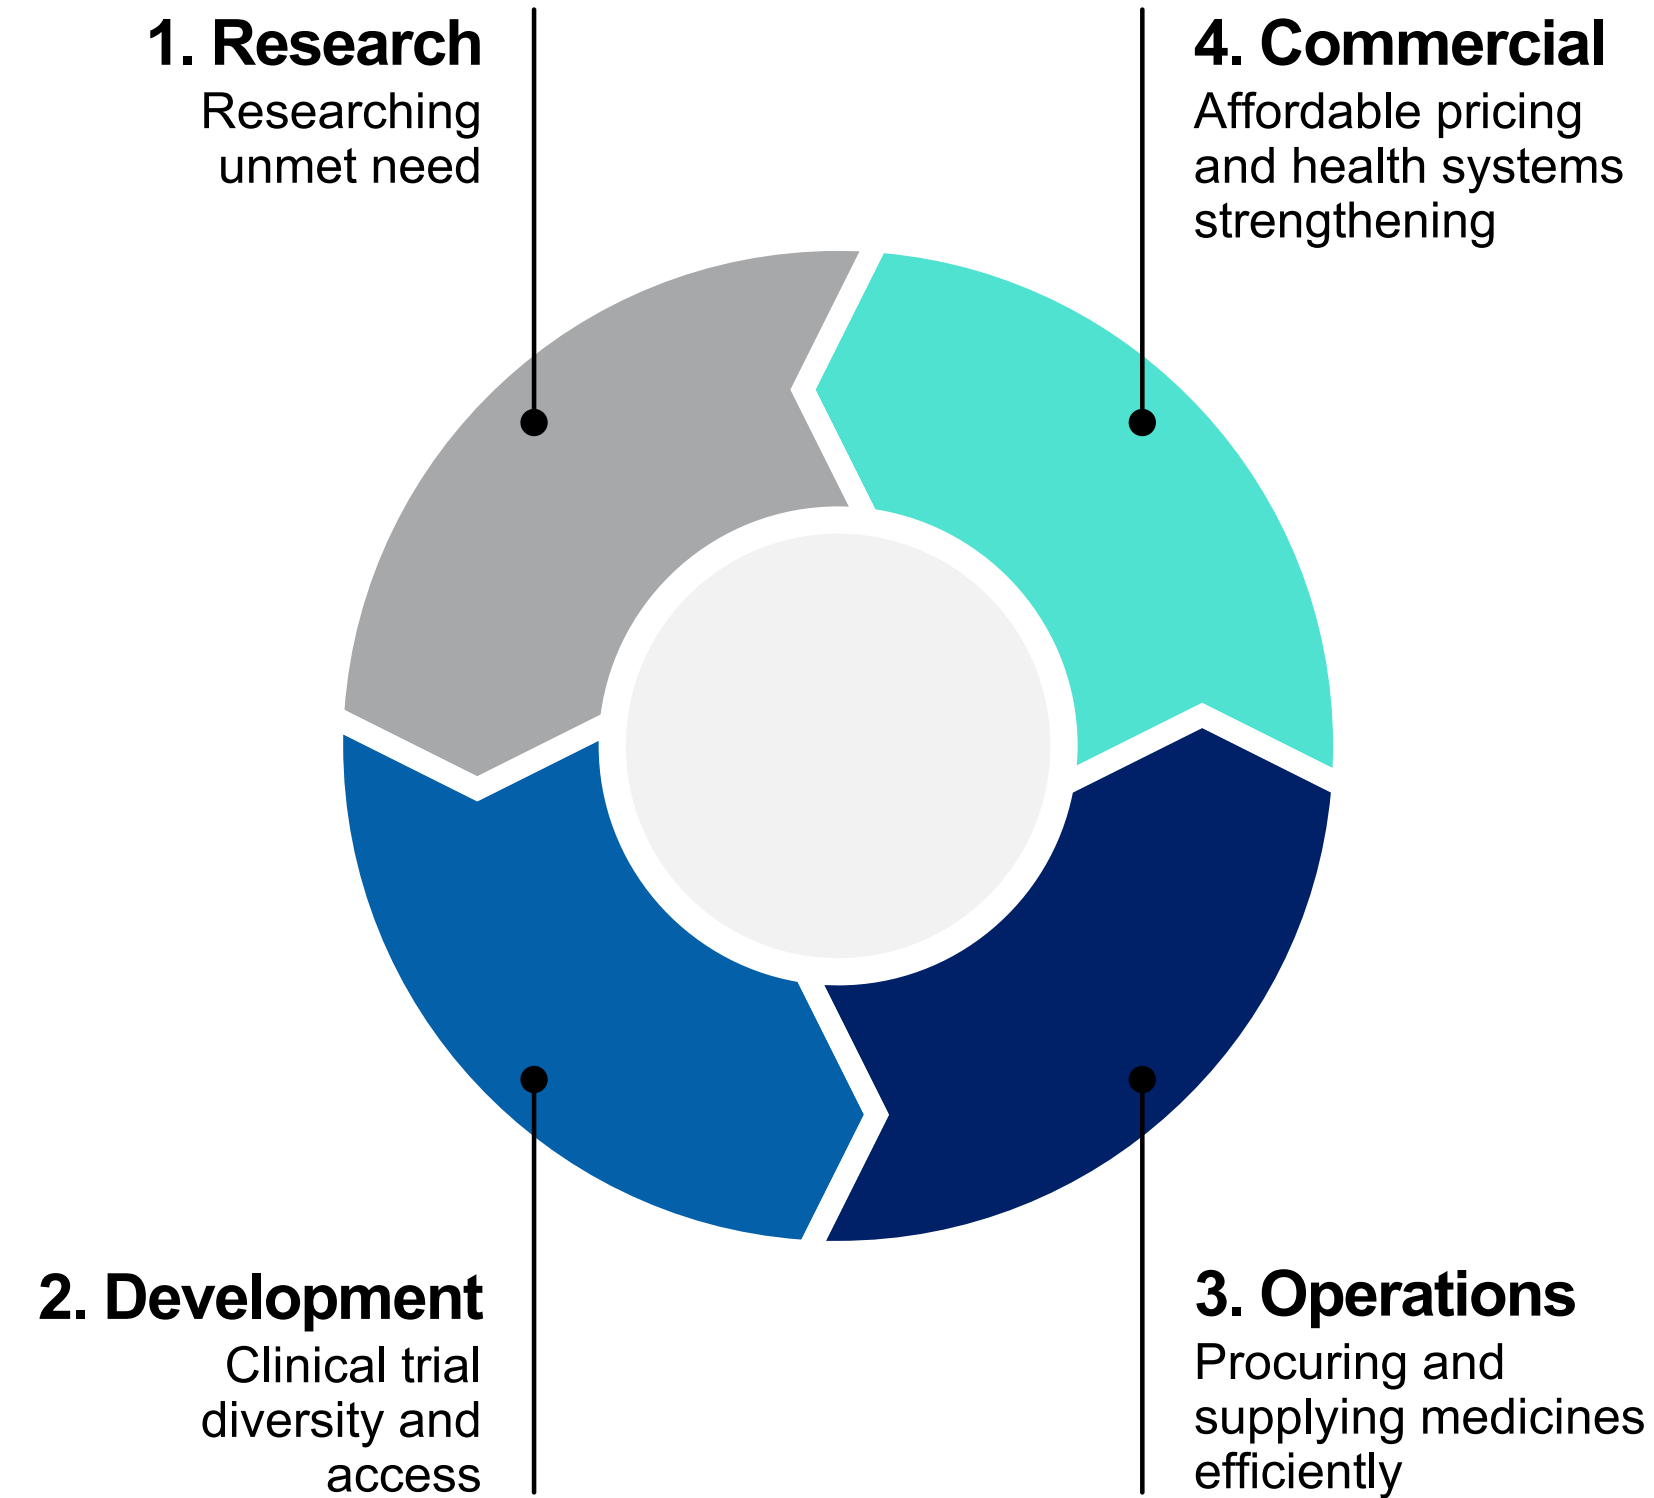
1. Research
Researching unmet need

4. Commercial
Affordable pricing and health systems strengthening

2. Development
Clinical trial diversity and access

3. Operations
Procuring and supplying medicines efficiently